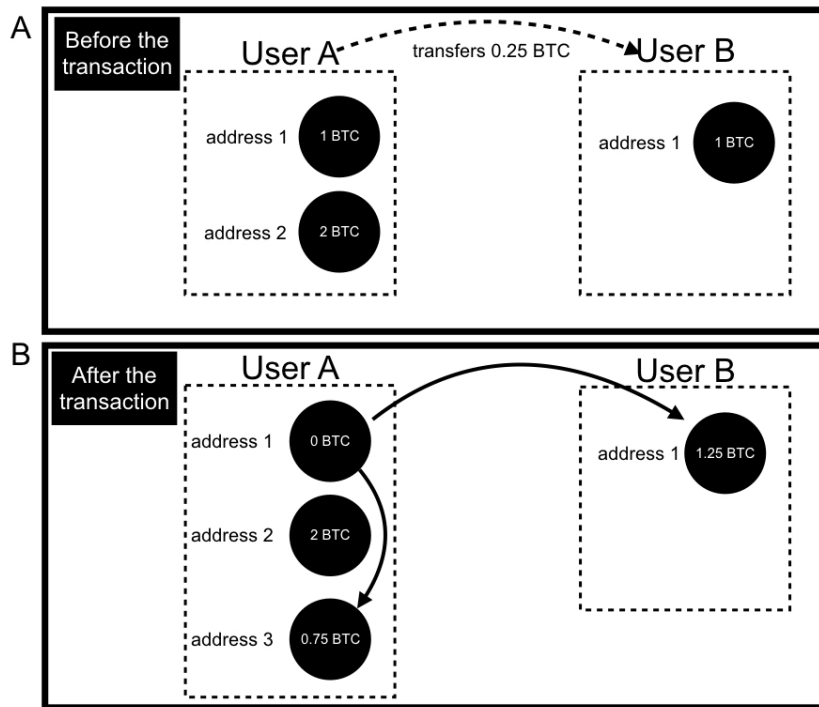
A

Before the transaction

User A

transfers 0.25 BTC

User B

address 1 1 BTC

address 2 2 BTC

address 1 1 BTC

B

After the transaction

User A

User B

address 1 0 BTC

address 2 2 BTC

address 3 0.75 BTC

address 1 1.25 BTC